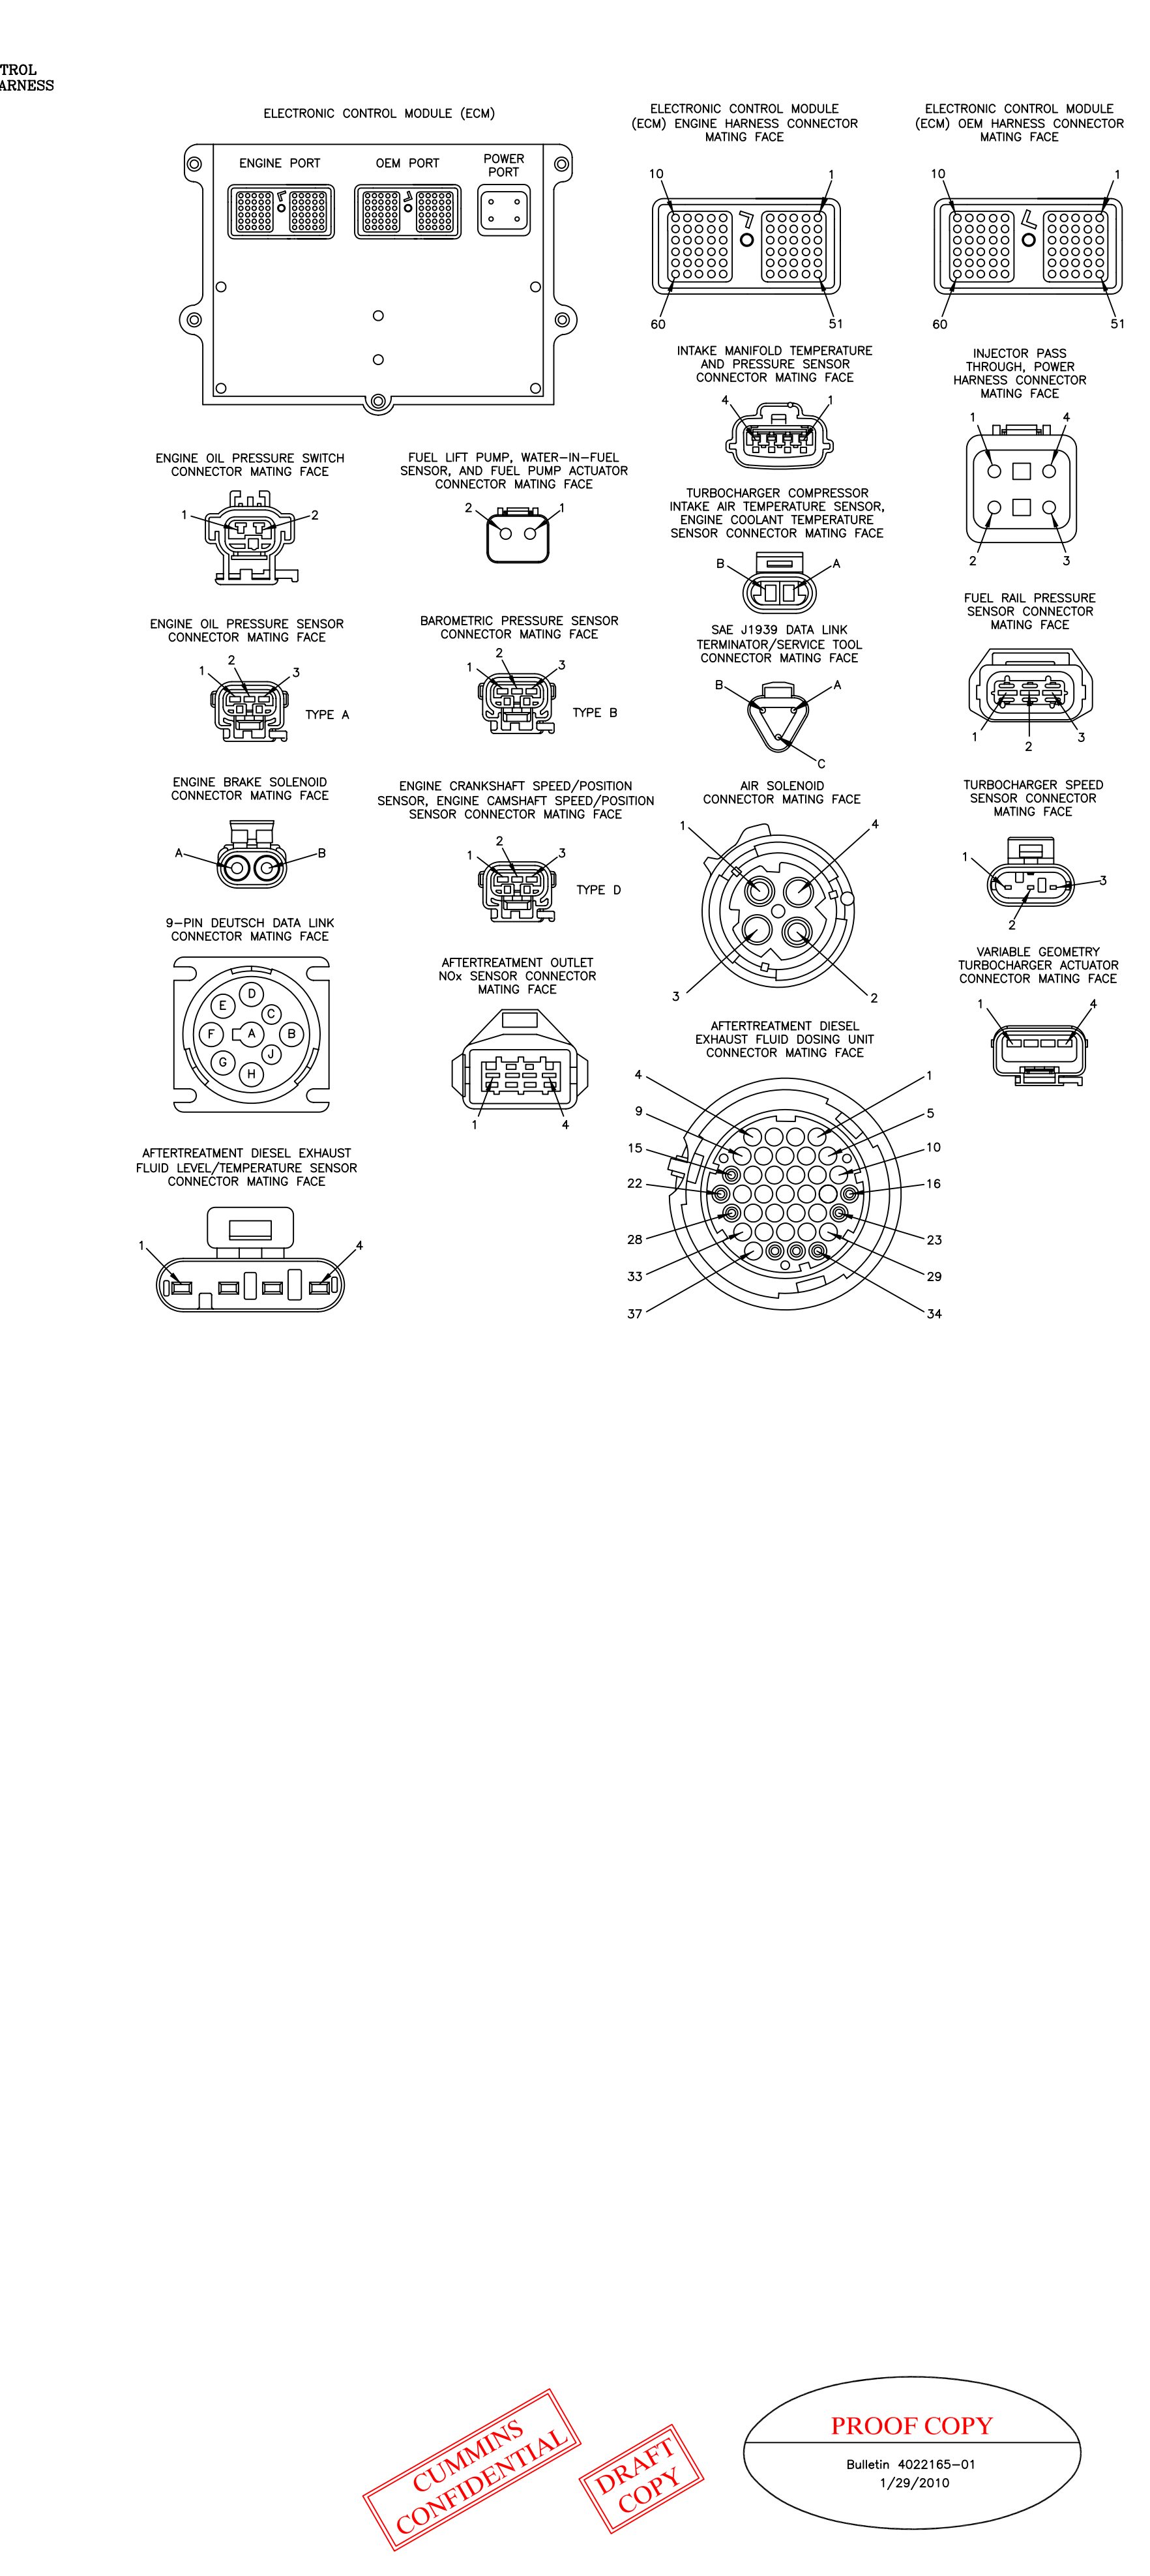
TROL
ARNESS

ELECTRONIC CONTROL MODULE (ECM)

ENGINE PORT

OEM PORT

POWER PORT

ELECTRONIC CONTROL MODULE (ECM) ENGINE HARNESS CONNECTOR MATING FACE

10 1 60 51

ELECTRONIC CONTROL MODULE (ECM) OEM HARNESS CONNECTOR MATING FACE

10 1 60 51

INTAKE MANIFOLD TEMPERATURE AND PRESSURE SENSOR CONNECTOR MATING FACE

4 1

INJECTOR PASS THROUGH, POWER HARNESS CONNECTOR MATING FACE

1 4 2 3

ENGINE OIL PRESSURE SWITCH CONNECTOR MATING FACE

1 2

FUEL LIFT PUMP, WATER-IN-FUEL SENSOR, AND FUEL PUMP ACTUATOR CONNECTOR MATING FACE

2 1

TURBOCHARGER COMPRESSOR INTAKE AIR TEMPERATURE SENSOR, ENGINE COOLANT TEMPERATURE SENSOR CONNECTOR MATING FACE

B A

FUEL RAIL PRESSURE SENSOR CONNECTOR MATING FACE

1 2 3

ENGINE OIL PRESSURE SENSOR CONNECTOR MATING FACE

1 2 3 TYPE A

BAROMETRIC PRESSURE SENSOR CONNECTOR MATING FACE

1 2 3 TYPE B

SAE J1939 DATA LINK TERMINATOR/SERVICE TOOL CONNECTOR MATING FACE

B A C

ENGINE BRAKE SOLENOID CONNECTOR MATING FACE

A B

ENGINE CRANKSHAFT SPEED/POSITION SENSOR, ENGINE CAMSHAFT SPEED/POSITION SENSOR CONNECTOR MATING FACE

1 2 3 TYPE D

AIR SOLENOID CONNECTOR MATING FACE

1 4 3 2

TURBOCHARGER SPEED SENSOR CONNECTOR MATING FACE

1 3 2

9-PIN DEUTSCH DATA LINK CONNECTOR MATING FACE

D E C F A B G J H

AFTERTREATMENT OUTLET NOx SENSOR CONNECTOR MATING FACE

1 4

VARIABLE GEOMETRY TURBOCHARGER ACTUATOR CONNECTOR MATING FACE

1 4

AFTERTREATMENT DIESEL EXHAUST FLUID DOSING UNIT CONNECTOR MATING FACE

4 1 9 5 15 10 22 16 28 23 33 29 37 34

AFTERTREATMENT DIESEL EXHAUST FLUID LEVEL/TEMPERATURE SENSOR CONNECTOR MATING FACE

1 4

CUMMINS CONFIDENTIAL

DRAFT COPY

PROOF COPY

Bulletin 4022165-01
1/29/2010